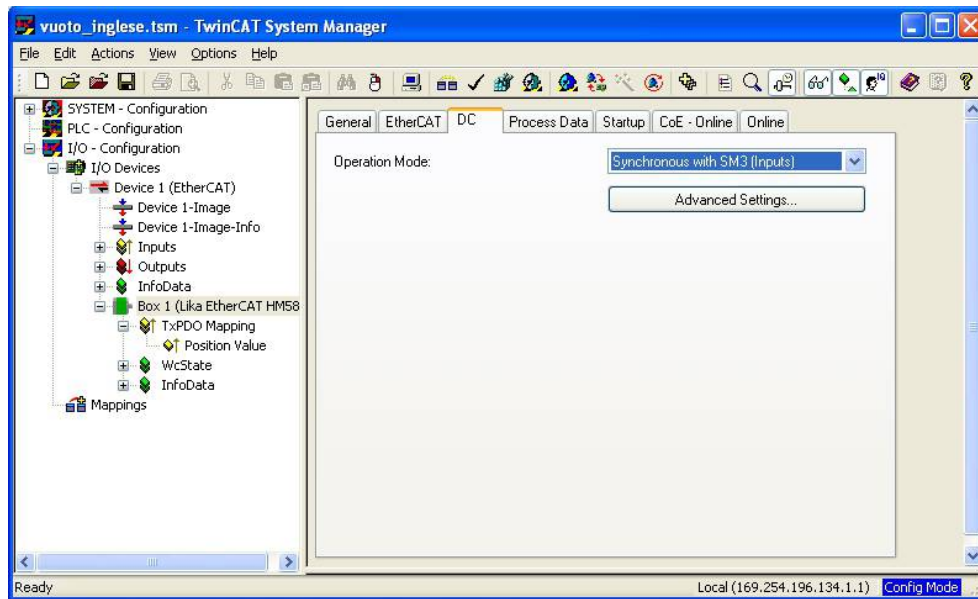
vuoto_inglese.tsm - TwinCAT System Manager

File Edit Actions View Options Help

SYSTEM - Configuration
PLC - Configuration
I/O - Configuration
I/O Devices
Device 1 (EtherCAT)
Device 1-Image
Device 1-Image-Info
Inputs
Outputs
InfoData
Box 1 (Lika EtherCAT HM58
TxPDO Mapping
Position Value
WcState
InfoData
Mappings

General | EtherCAT | DC | Process Data | Startup | CoE - Online | Online

Operation Mode:
Synchronous with SM3 (Inputs)

Advanced Settings...

Ready
Local (169.254.196.134.1.1) Config Mode